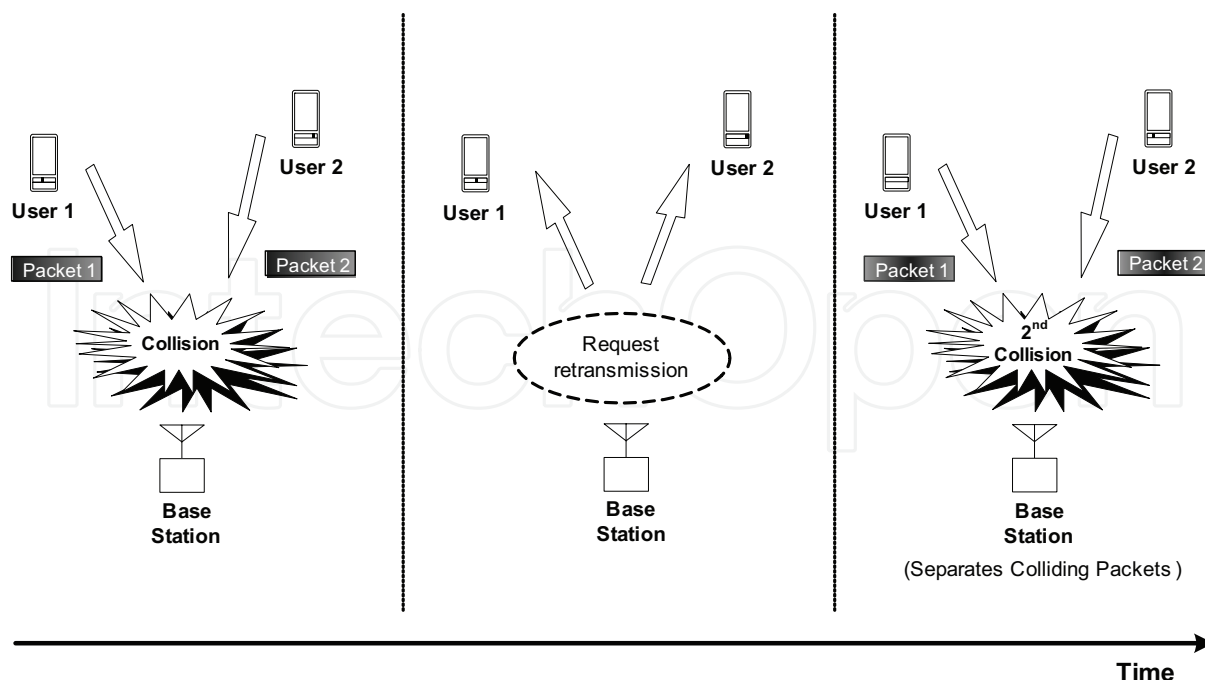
User 1

User 2

Packet 1

Packet 2

Collision

Base Station

User 1

User 2

Request retransmission

Base Station

User 1

User 2

Packet 1

Packet 2

2$^{nd}$ Collision

Base Station

(Separates Colliding Packets )

Time